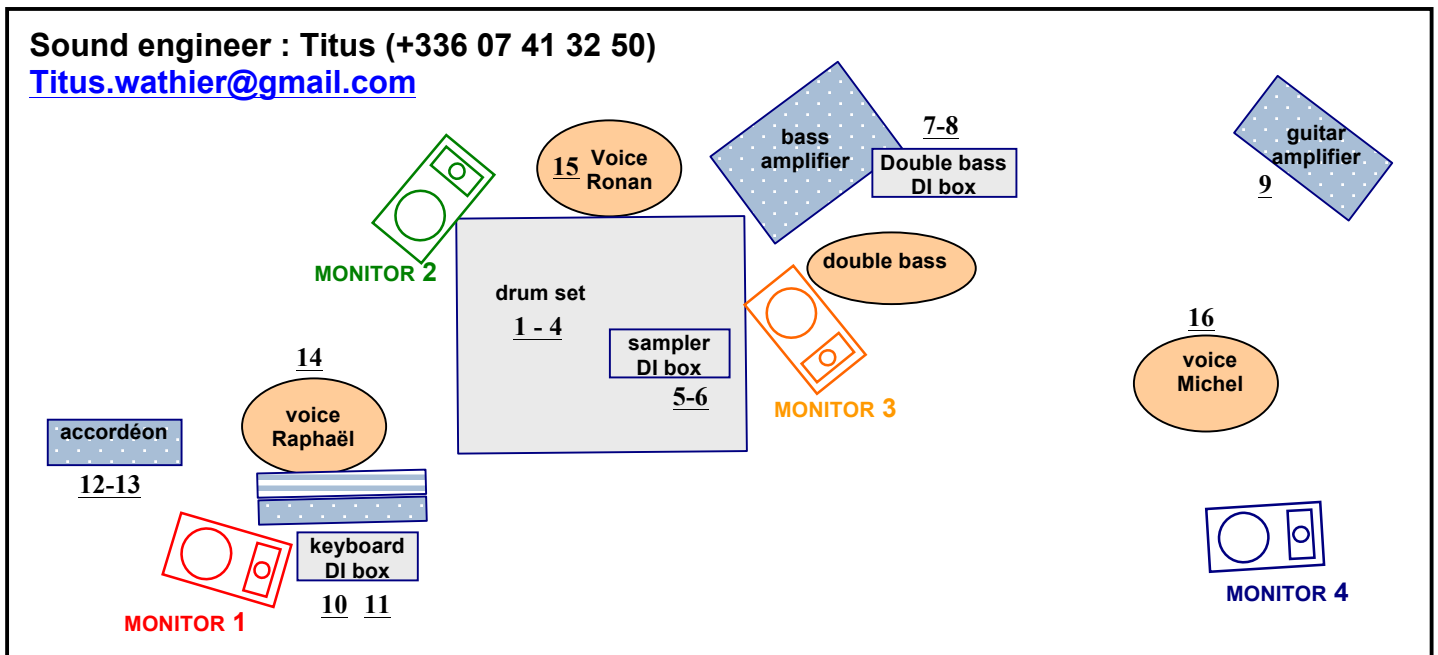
Sound engineer : Titus (+336 07 41 32 50)
Titus.wathier@gmail.com

15 Voice Ronan

bass amplifier

7-8
Double bass DI box

guitar amplifier
9

MONITOR 2

drum set
1 - 4

double bass

sampler DI box
5-6

MONITOR 3

16
voice Michel

14
voice Raphaël

accordéon
12-13

keyboard DI box
10 11

MONITOR 1

MONITOR 4